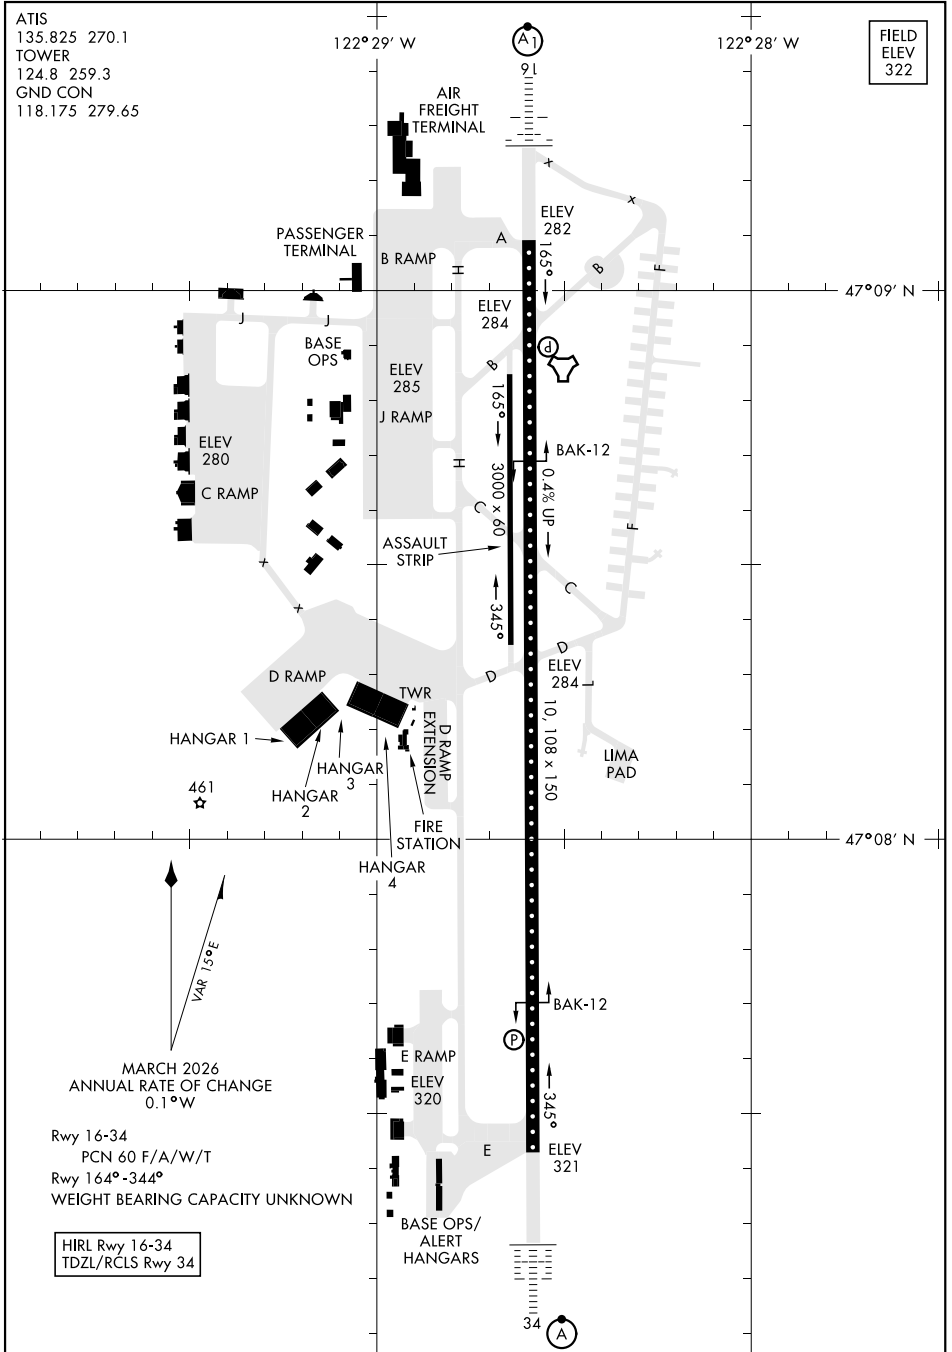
ATIS
135.825 270.1
TOWER
124.8 259.3
GND CON
118.175 279.65

122°29′ W

A1

16

122°28′ W

FIELD
ELEV
322

AIR
FREIGHT
TERMINAL

ELEV
282

A

PASSENGER
TERMINAL

B RAMP

H

165°

B

F

47°09′ N

J

J

ELEV
284

BASE
OPS

d

ELEV
285

B

J RAMP

165°

ELEV
280

BAK-12

H

3000 x 60

0.4% UP

C RAMP

C

F

ASSAULT
STRIP

C

345°

D

D RAMP

D

ELEV
284

TWR

D RAMP
EXTENSION

10, 108 x 150

HANGAR 1

LIMA
PAD

HANGAR
3

461

HANGAR
2

FIRE
STATION

47°08′ N

HANGAR
4

VAR 15°E

BAK-12

P

MARCH 2026
ANNUAL RATE OF CHANGE
0.1°W

E RAMP

ELEV
320

345°

Rwy 16-34
PCN 60 F/A/W/T
Rwy 164°-344°
WEIGHT BEARING CAPACITY UNKNOWN

E

ELEV
321

BASE OPS/
ALERT
HANGARS

HIRL Rwy 16-34
TDZL/RCLS Rwy 34

34

A